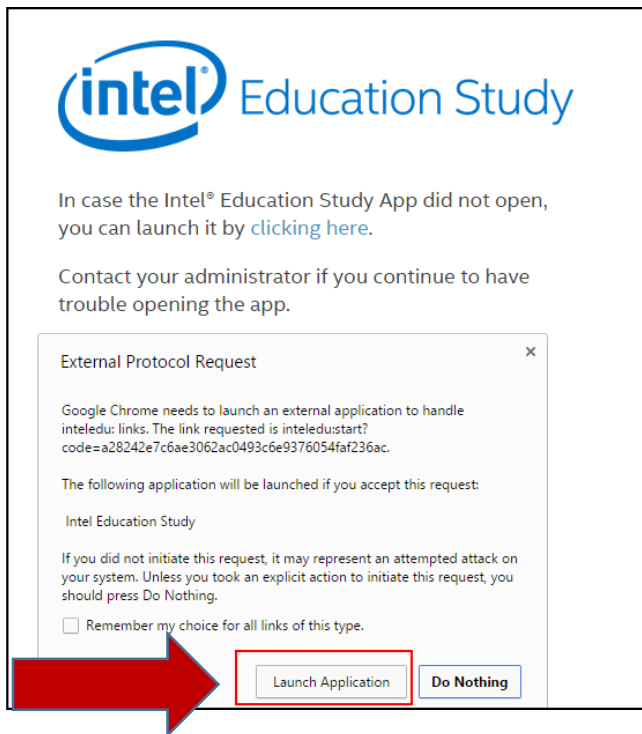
intel® Education Study

In case the Intel® Education Study App did not open, you can launch it by clicking here.

Contact your administrator if you continue to have trouble opening the app.

External Protocol Request

×

Google Chrome needs to launch an external application to handle inteledu: links. The link requested is inteledu:start?code=a28242e7c6ae3062ac0493c6e9376054faf236ac.

The following application will be launched if you accept this request:

Intel Education Study

If you did not initiate this request, it may represent an attempted attack on your system. Unless you took an explicit action to initiate this request, you should press Do Nothing.

Remember my choice for all links of this type.

Launch Application

Do Nothing